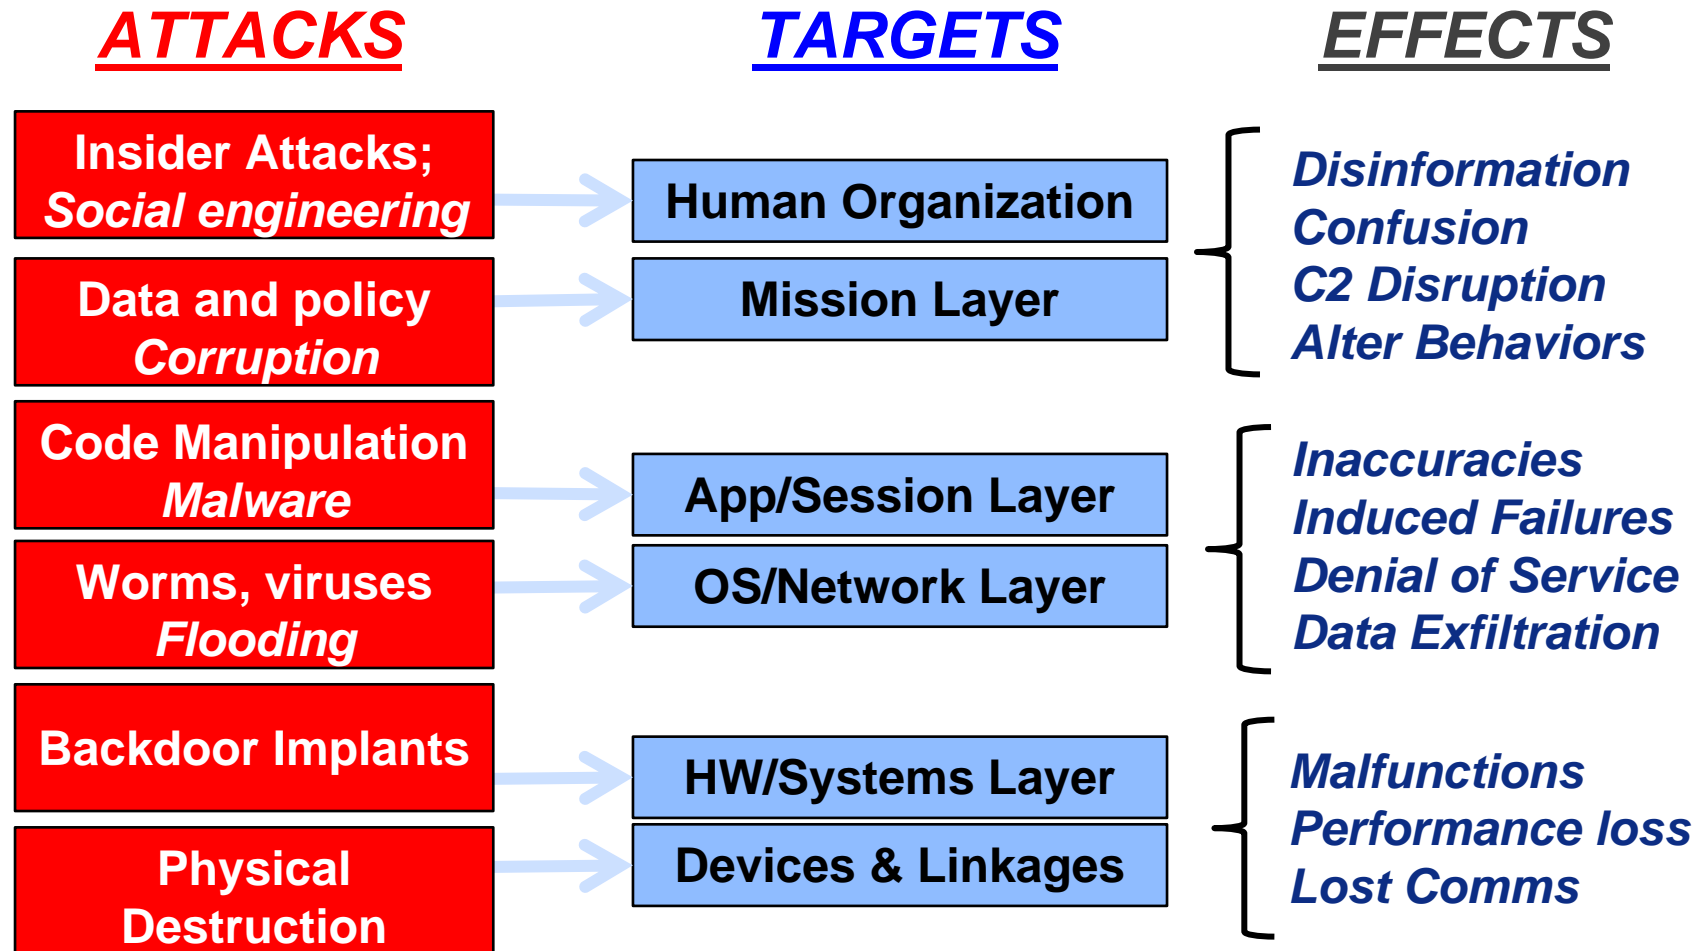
ATTACKS

TARGETS

EFFECTS

Insider Attacks;
Social engineering

Data and policy
Corruption

Code Manipulation
Malware

Worms, viruses
Flooding

Backdoor Implants

Physical
Destruction

Human Organization

Mission Layer

App/Session Layer

OS/Network Layer

HW/Systems Layer

Devices & Linkages

Disinformation
Confusion
C2 Disruption
Alter Behaviors

Inaccuracies
Induced Failures
Denial of Service
Data Exfiltration

Malfunctions
Performance loss
Lost Comms